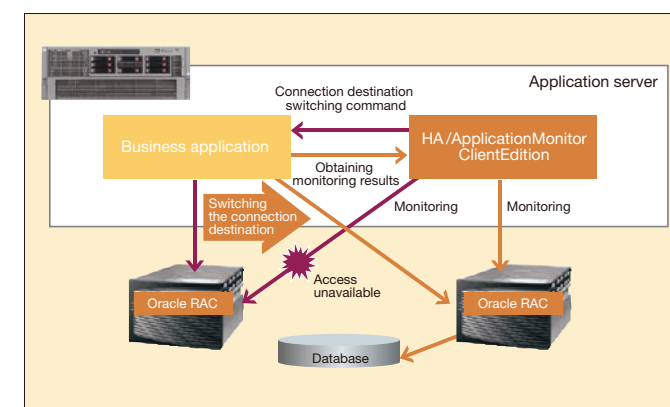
Application server

Connection destination switching command

Business application

HA/ApplicationMonitor ClientEdition

Obtaining monitoring results

Switching the connection destination

Monitoring

Monitoring

Access unavailable

Oracle RAC

Oracle RAC

Database